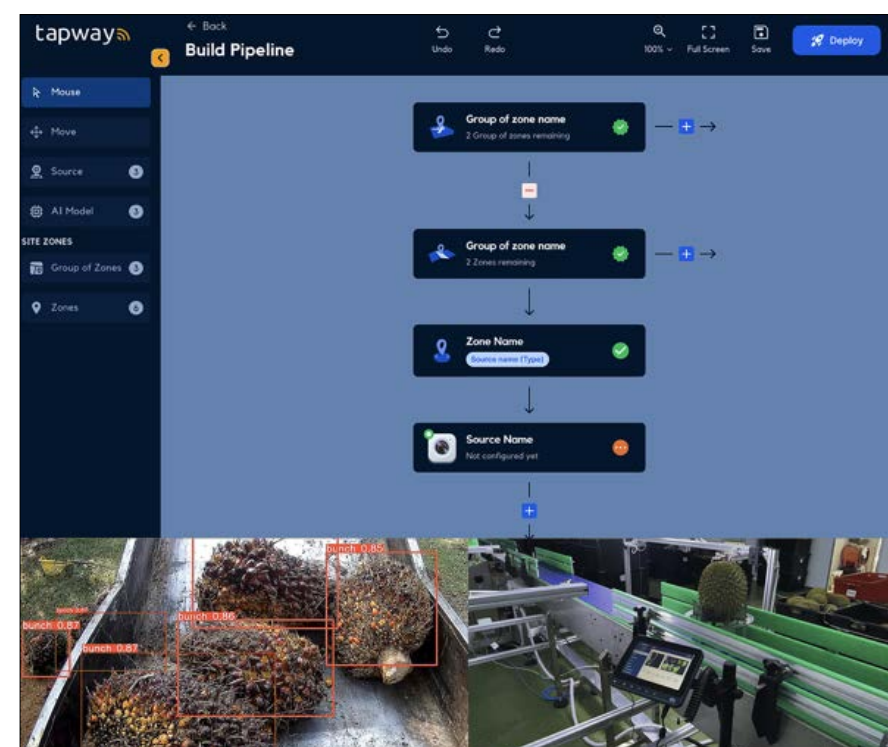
tapway

← Back

Build Pipeline

Undo

Redo

100% ⌄

Full Screen

Save

Deploy

Mouse

Move

Source 3

AI Model 3

SITE ZONES

Group of Zones 3

Zones 6

Group of zone name
2 Group of zones remaining

Group of zone name
2 Zones remaining

Zone Name
Source name (Type)

Source Name
Not configured yet

bunch 0.85
bunch 0.87
bunch 0.86
bunch 0.87
bunch 0.85